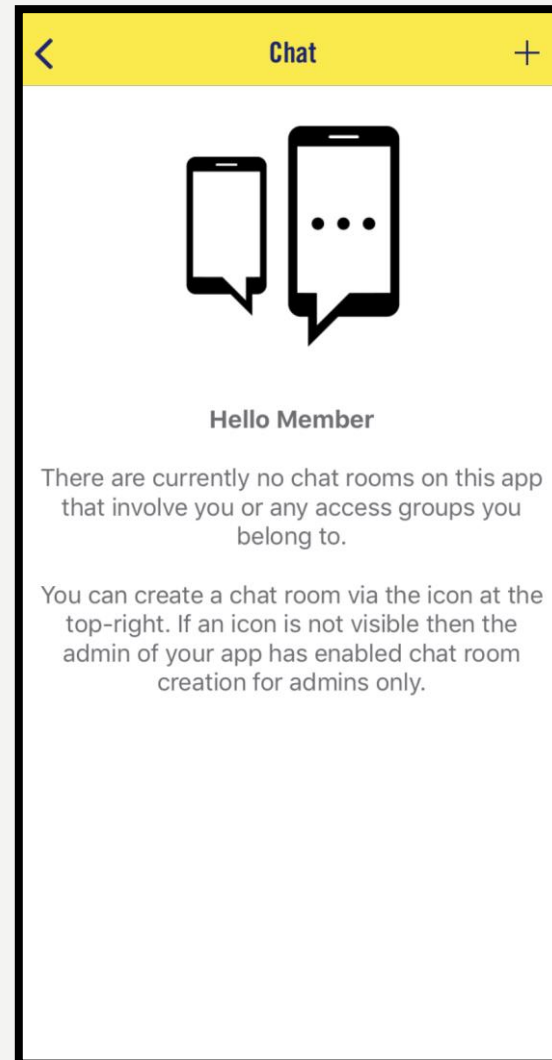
<
Chat
+

Hello Member

There are currently no chat rooms on this app that involve you or any access groups you belong to.

You can create a chat room via the icon at the top-right. If an icon is not visible then the admin of your app has enabled chat room creation for admins only.